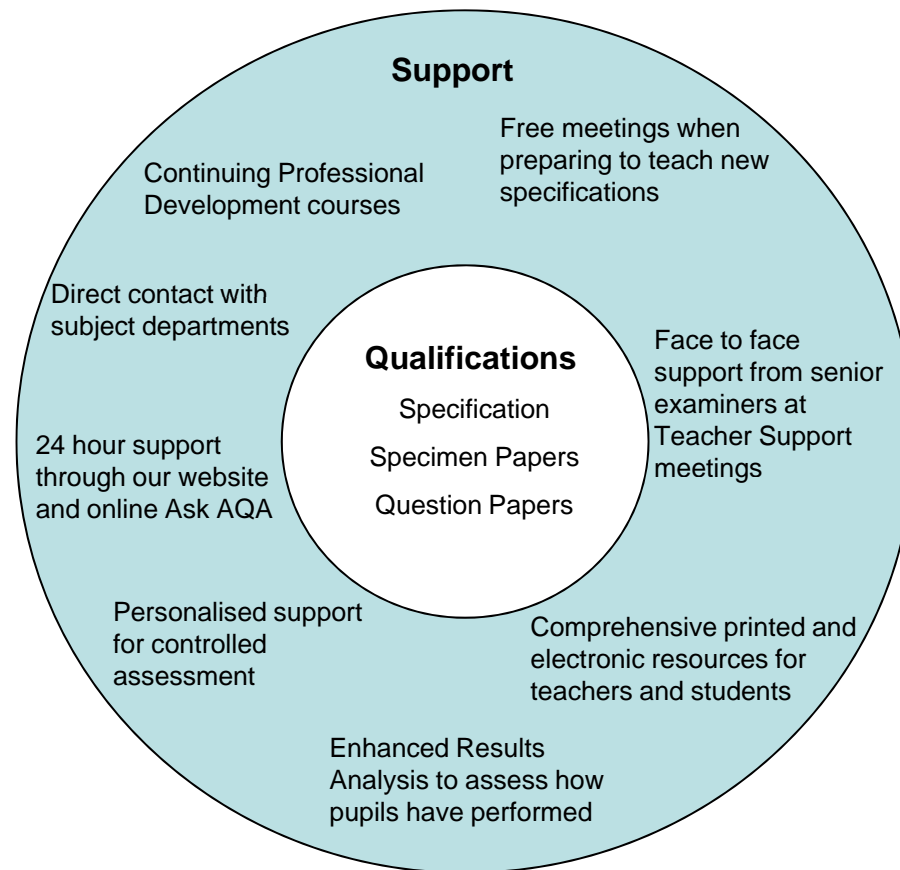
Support

Free meetings when preparing to teach new specifications

Continuing Professional Development courses

Direct contact with subject departments

Qualifications

Specification

Specimen Papers

Question Papers

Face to face support from senior examiners at Teacher Support meetings

24 hour support through our website and online Ask AQA

Personalised support for controlled assessment

Comprehensive printed and electronic resources for teachers and students

Enhanced Results Analysis to assess how pupils have performed